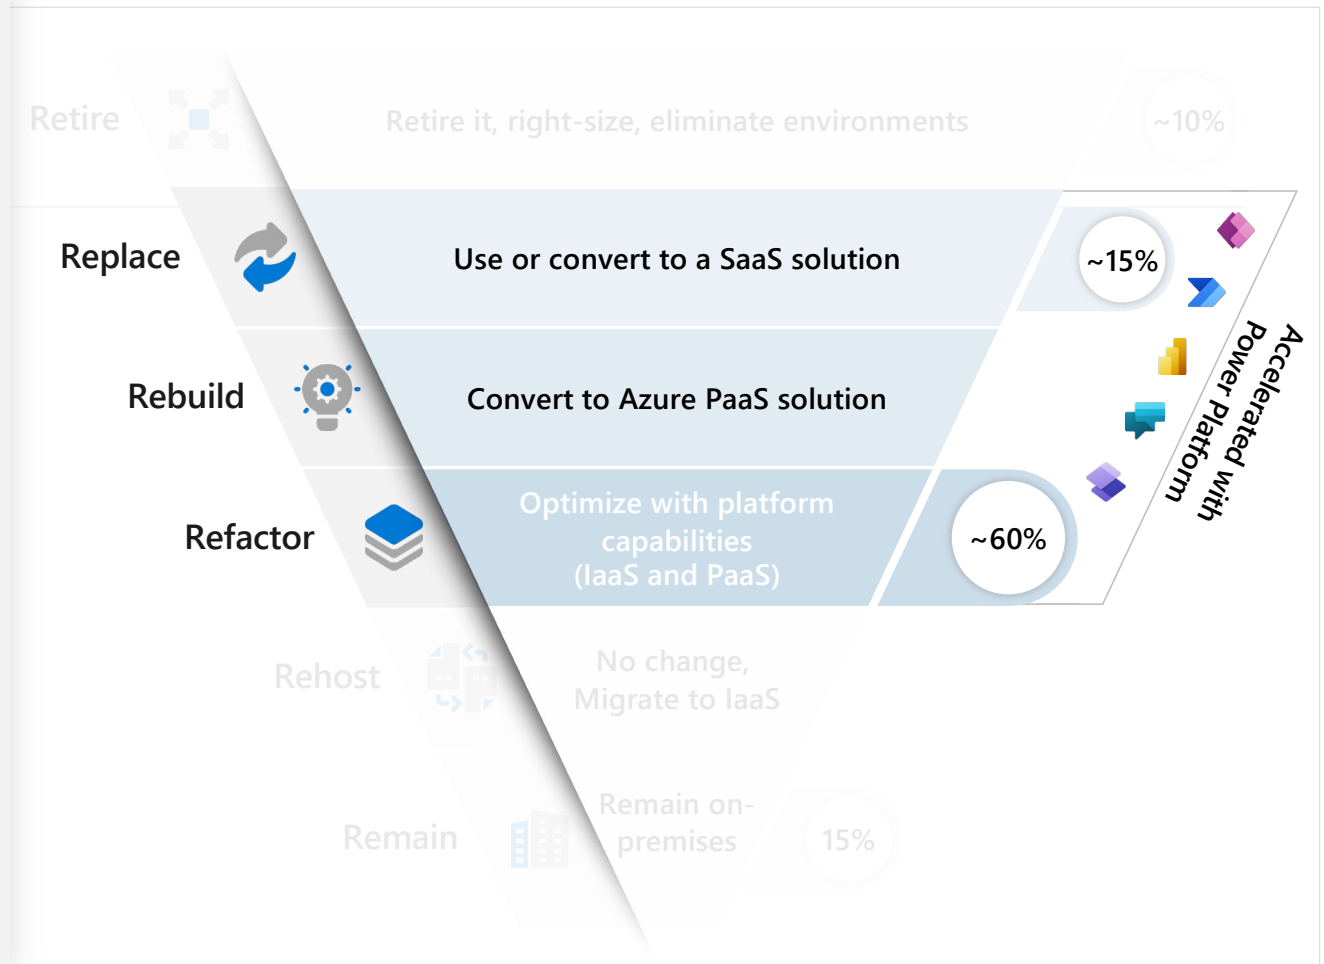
Retire

Retire it, right-size, eliminate environments

~10%

Replace

Use or convert to a SaaS solution

~15%

Rebuild

Convert to Azure PaaS solution

Refactor

Optimize with platform capabilities (IaaS and PaaS)

~60%

Accelerated with Power Platform

Rehost

No change, Migrate to IaaS

Remain

Remain on-premises

15%